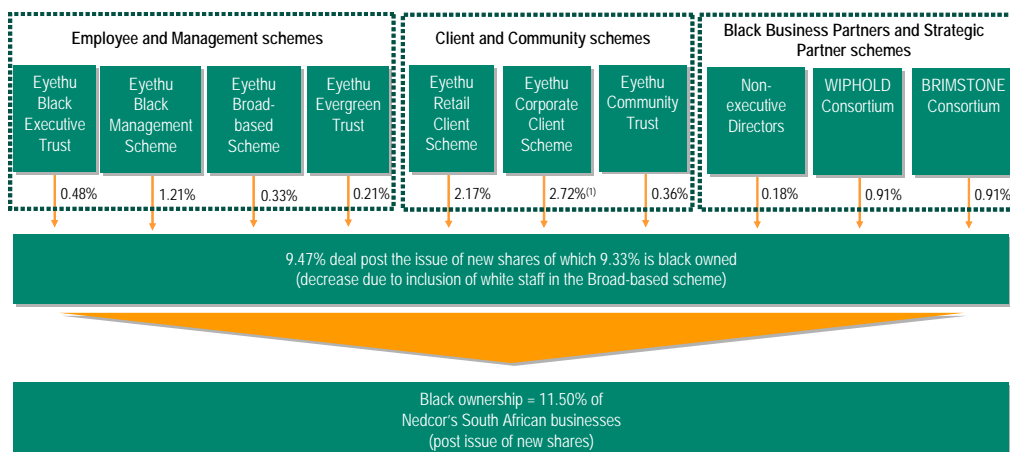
Employee and Management schemes

Eyethu Black Executive Trust

0.48%

Eyethu Black Management Scheme

1.21%

Eyethu Broad-based Scheme

0.33%

Eyethu Evergreen Trust

0.21%

Client and Community schemes

Eyethu Retail Client Scheme

2.17%

Eyethu Corporate Client Scheme

2.72%$^{(1)}$

Eyethu Community Trust

0.36%

Black Business Partners and Strategic Partner schemes

Non-executive Directors

0.18%

WIPHOLD Consortium

0.91%

BRIMSTONE Consortium

0.91%

9.47% deal post the issue of new shares of which 9.33% is black owned (decrease due to inclusion of white staff in the Broad-based scheme)

Black ownership = 11.50% of Nedcor's South African businesses (post issue of new shares)